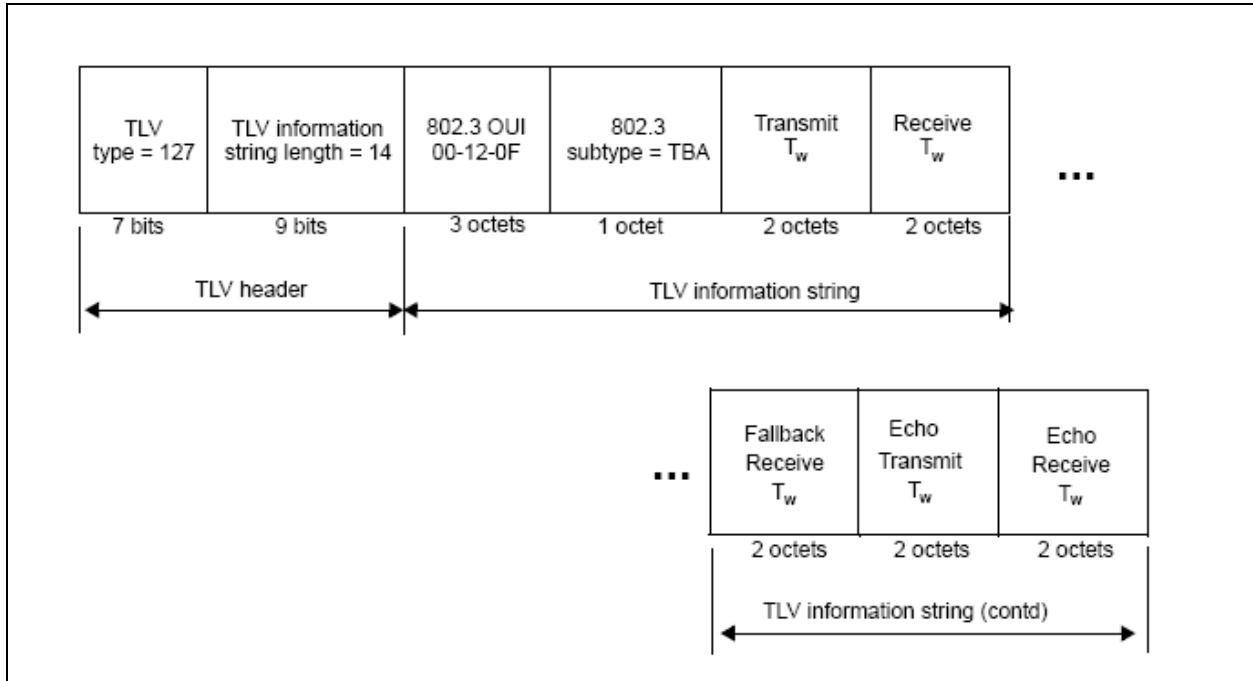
TLV type = 127

TLV information string length = 14

802.3 OUI 00-12-0F

802.3 subtype = TBA

Transmit $T_w$

Receive $T_w$

...

7 bits

9 bits

3 octets

1 octet

2 octets

2 octets

TLV header

TLV information string

...

Fallback Receive $T_w$

Echo Transmit $T_w$

Echo Receive $T_w$

2 octets

2 octets

2 octets

TLV information string (contd)